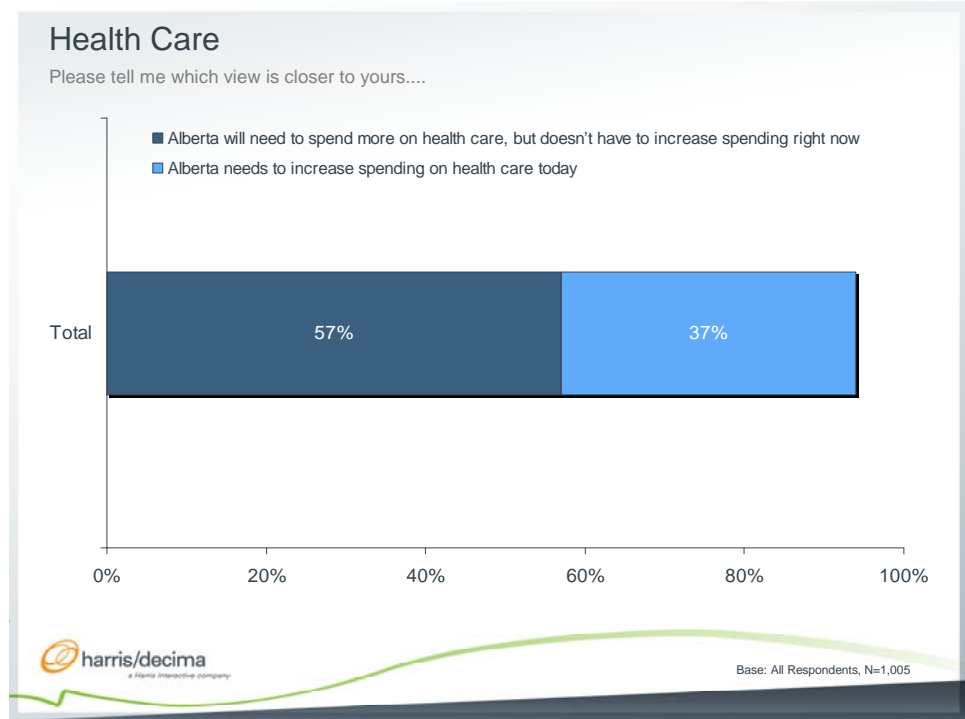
Health Care

Please tell me which view is closer to yours....

Alberta will need to spend more on health care, but doesn't have to increase spending right now

Alberta needs to increase spending on health care today

Total

57%

37%

0%

20%

40%

60%

80%

100%

harris/decima

a Harris Interactive company

Base: All Respondents, N=1,005